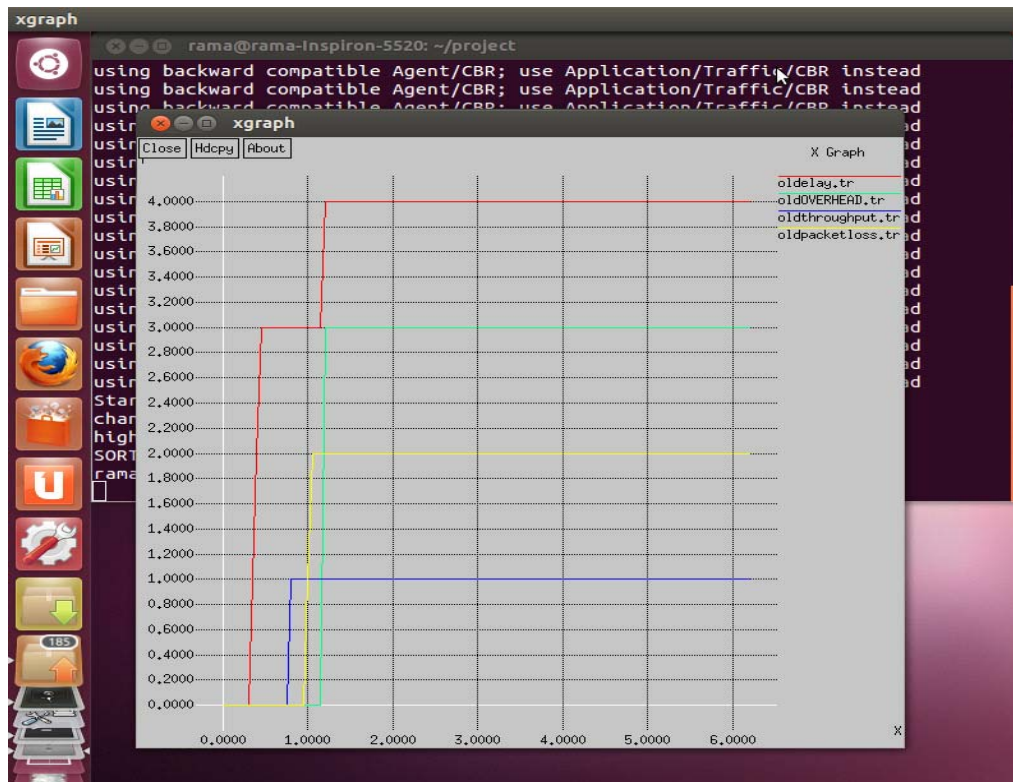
xgraph

rama@rama-Inspiron-5520: ~/project

using backward compatible Agent/CBR; use Application/Traffic/CBR instead
using backward compatible Agent/CBR; use Application/Traffic/CBR instead
using backward compatible Agent/CBR; use Application/Traffic/CBR instead
usi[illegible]d
usi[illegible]d
usi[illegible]d
usi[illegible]d
usi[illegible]d
usi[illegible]d
usi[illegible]d
usi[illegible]d
usi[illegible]d
usi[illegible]d
usi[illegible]d
usi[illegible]d
usi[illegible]d
usi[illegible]d
usi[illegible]d
usi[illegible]d
Star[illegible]
chan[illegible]
high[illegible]
SORT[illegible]
rama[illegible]

xgraph

Close Hdcpy About

X Graph

oldelay.tr
oldOVERHEAD.tr
oldthroughput.tr
oldpacketloss.tr

4.0000
3.8000
3.6000
3.4000
3.2000
3.0000
2.8000
2.6000
2.4000
2.2000
2.0000
1.8000
1.6000
1.4000
1.2000
1.0000
0.8000
0.6000
0.4000
0.2000
0.0000

0.0000 1.0000 2.0000 3.0000 4.0000 5.0000 6.0000

X

185